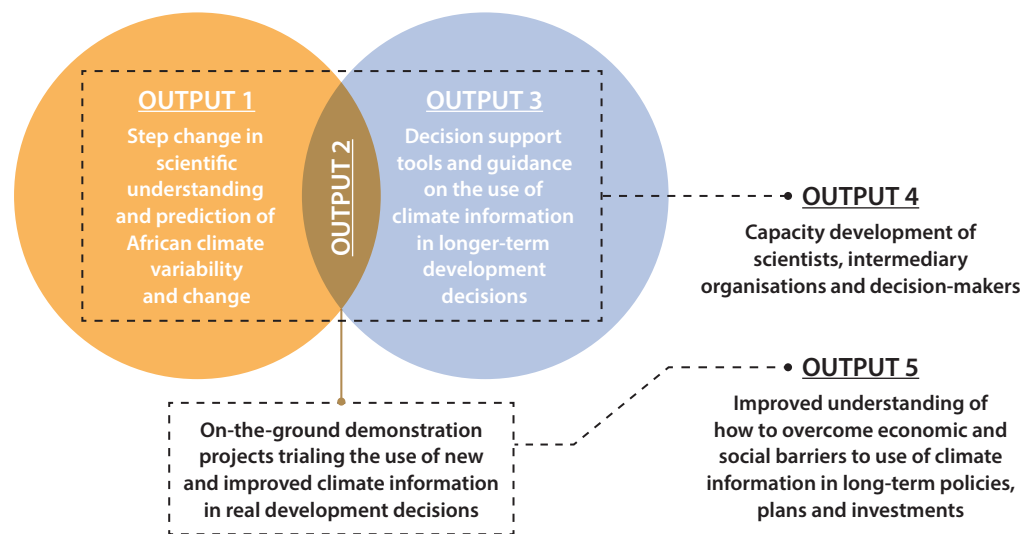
OUTPUT 1

Step change in scientific understanding and prediction of African climate variability and change

OUTPUT 2

OUTPUT 3

Decision support tools and guidance on the use of climate information in longer-term development decisions

OUTPUT 4

Capacity development of scientists, intermediary organisations and decision-makers

OUTPUT 5

Improved understanding of how to overcome economic and social barriers to use of climate information in long-term policies, plans and investments

On-the-ground demonstration projects trialing the use of new and improved climate information in real development decisions